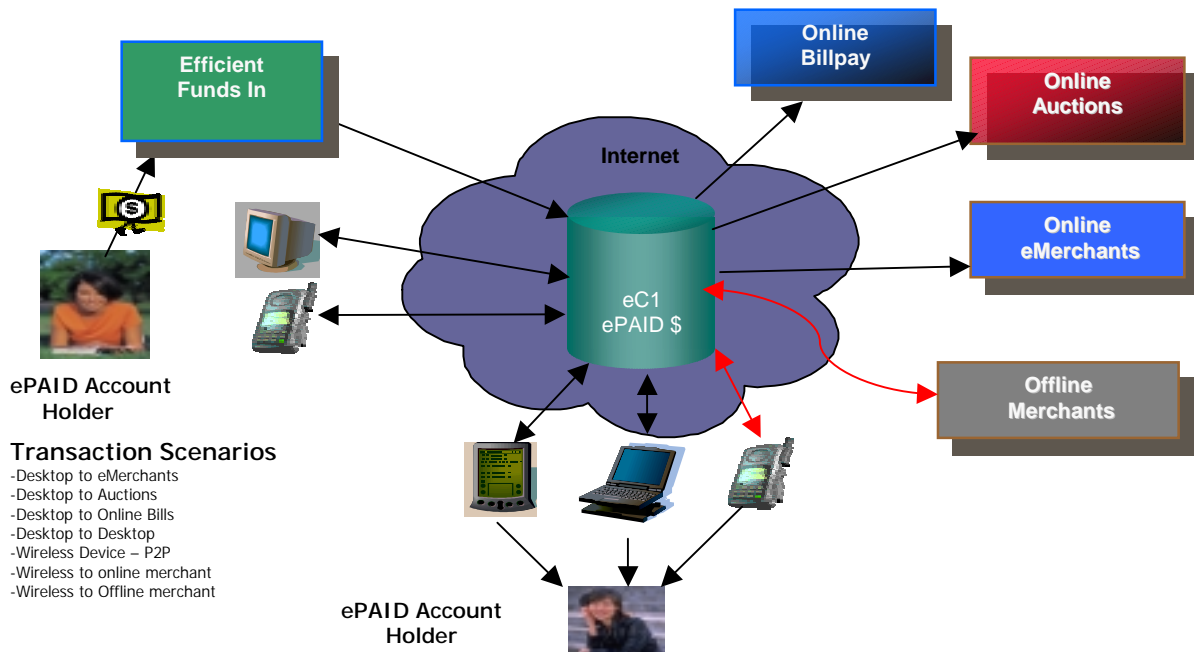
Efficient Funds In

Online Billpay

Online Auctions

Online eMerchants

Offline Merchants

Internet

eC1 ePAID $

ePAID Account Holder

Transaction Scenarios
-Desktop to eMerchants
-Desktop to Auctions
-Desktop to Online Bills
-Desktop to Desktop
-Wireless Device – P2P
-Wireless to online merchant
-Wireless to Offline merchant

ePAID Account Holder